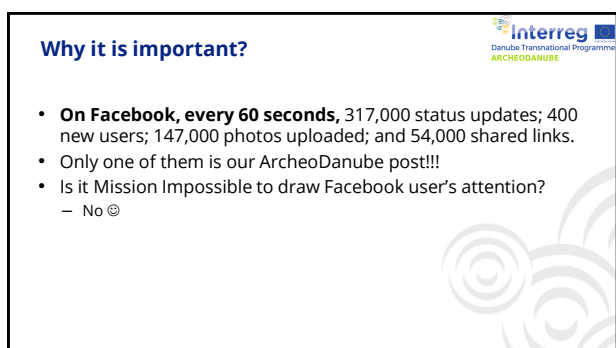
Why it is important?

Interreg
Danube Transnational Programme
ARCHEODANUBE

• On Facebook, every 60 seconds, 317,000 status updates; 400 new users; 147,000 photos uploaded; and 54,000 shared links.
• Only one of them is our ArcheoDanube post!!!
• Is it Mission Impossible to draw Facebook user's attention?
– No ☺